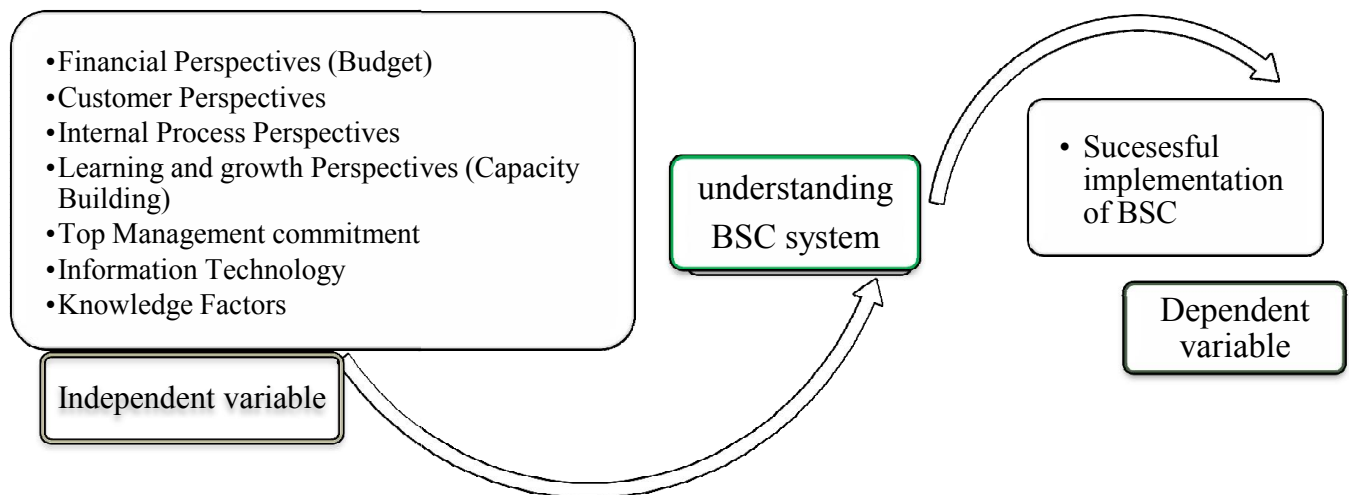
•Financial Perspectives (Budget)
•Customer Perspectives
•Internal Process Perspectives
•Learning and growth Perspectives (Capacity Building)
•Top Management commitment
•Information Technology
•Knowledge Factors

Independent variable

understanding BSC system

• Sucesesful implementation of BSC

Dependent variable